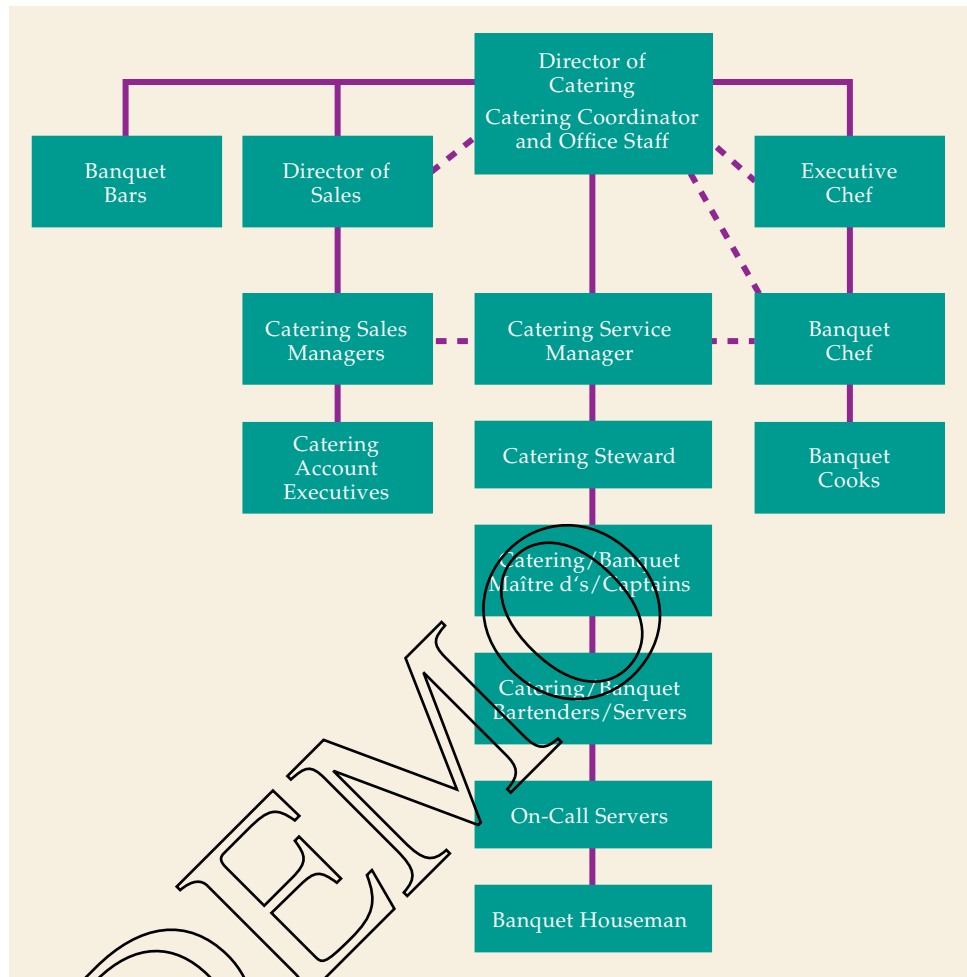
Director of Catering
Catering Coordinator and Office Staff

Banquet Bars

Director of Sales

Executive Chef

Catering Sales Managers

Catering Service Manager

Banquet Chef

Catering Account Executives

Catering Steward

Banquet Cooks

Catering/Banquet Maître d's/Captains

Catering/Banquet Bartenders/Servers

On-Call Servers

Banquet Houseman

DEMO